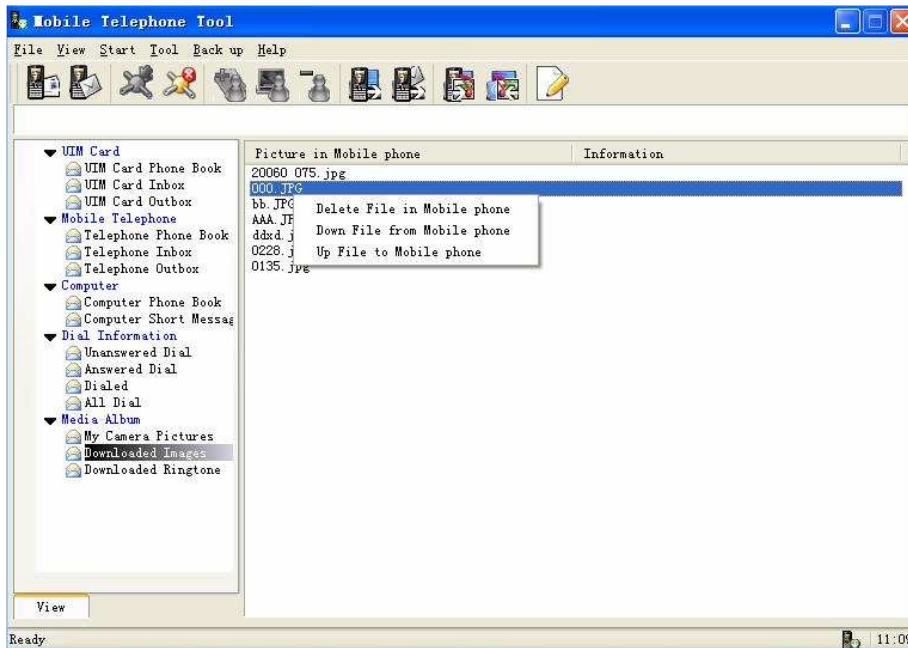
Mobile Telephone Tool

File View Start Tool Back up Help

UIM Card
UIM Card Phone Book
UIM Card Inbox
UIM Card Outbox
Mobile Telephone
Telephone Phone Book
Telephone Inbox
Telephone Outbox
Computer
Computer Phone Book
Computer Short Messag
Dial Information
Unanswered Dial
Answered Dial
Dialed
All Dial
Media Album
My Camera Pictures
Downloaded Images
Downloaded Ringtone

View

| Picture in Mobile phone | Information |
|---|---|
| 20060 075.jpg | |
| 000.JPG | |
| bb.JPG | |
| AAA.JF | |
| ddxd.j | |
| 0228.j | |
| 0135.jpg | |

Delete File in Mobile phone
Down File from Mobile phone
Up File to Mobile phone

Ready
11:0